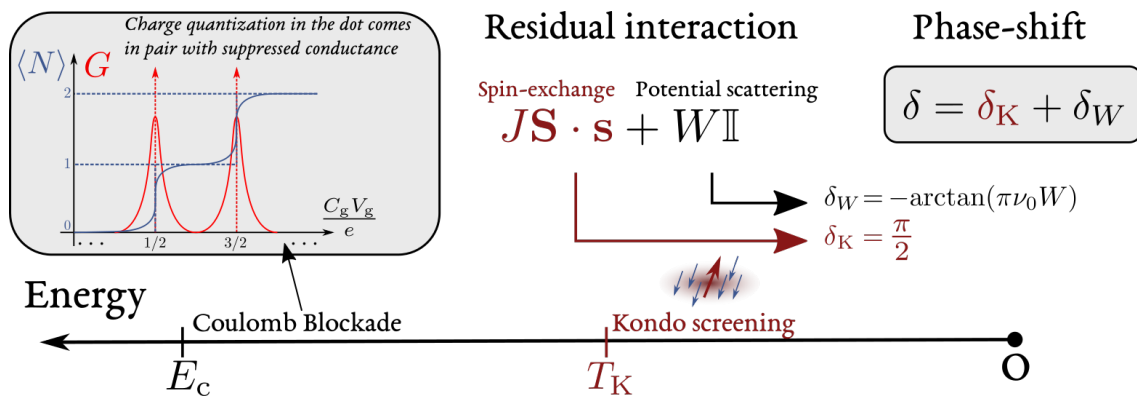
Charge quantization in the dot comes in pair with suppressed conductance

$\langle N \rangle$ $G$

2

1

0

$\frac{C_g V_g}{e}$

$\cdots$ 1/2 3/2 $\cdots$

Residual interaction

Phase-shift

Spin-exchange Potential scattering

$J\mathbf{S}\cdot\mathbf{s} + W\mathbb{I}$

$\delta = \delta_K + \delta_W$

$\delta_W = -\arctan(\pi\nu_0 W)$

$\delta_K = \frac{\pi}{2}$

Energy

Coulomb Blockade

Kondo screening

$E_c$

$T_K$

0